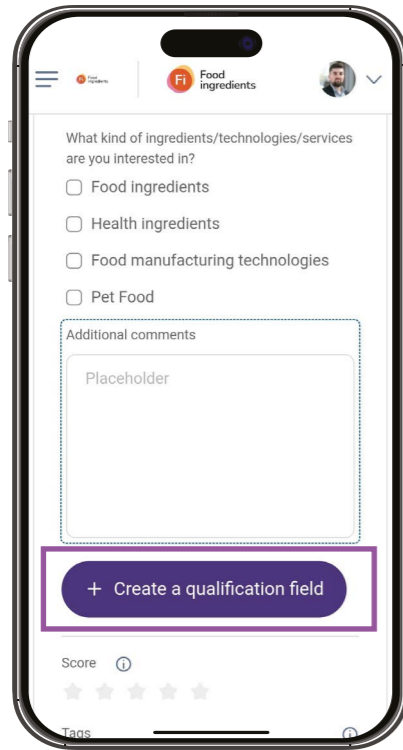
Food ingredients

Fi Food ingredients

What kind of ingredients/technologies/services are you interested in?

Food ingredients

Health ingredients

Food manufacturing technologies

Pet Food

Additional comments

Placeholder

+ Create a qualification field

Score

Tags